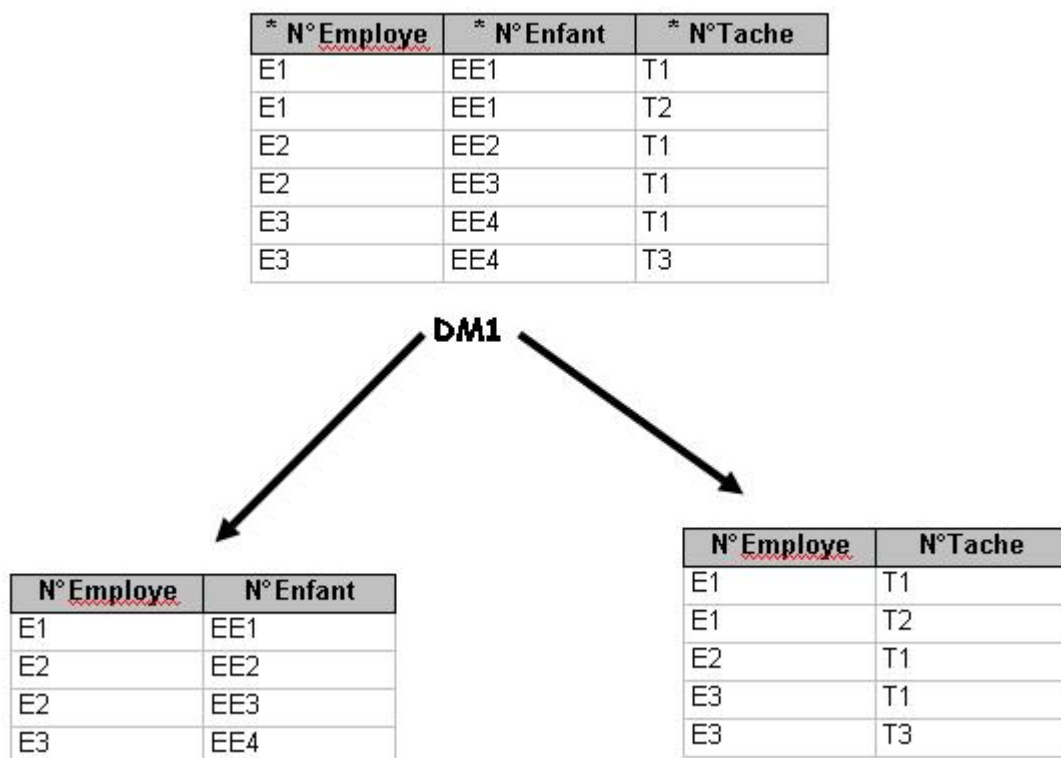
| * N°Employe | * N°Enfant | * N°Tache |
|---|---|---|
| E1 | EE1 | T1 |
| E1 | EE1 | T2 |
| E2 | EE2 | T1 |
| E2 | EE3 | T1 |
| E3 | EE4 | T1 |
| E3 | EE4 | T3 |

DM1

| N°Employe | N°Enfant |
|---|---|
| E1 | EE1 |
| E2 | EE2 |
| E2 | EE3 |
| E3 | EE4 |

| N°Employe | N°Tache |
|---|---|
| E1 | T1 |
| E1 | T2 |
| E2 | T1 |
| E3 | T1 |
| E3 | T3 |